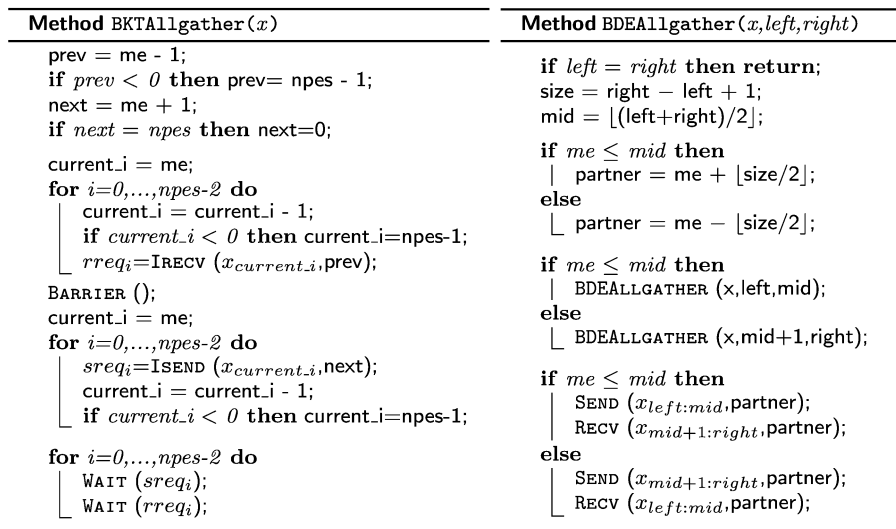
**Method** BKTAllgather($x$)

prev = me - 1;
**if** $prev < 0$ **then** prev= npes - 1;
next = me + 1;
**if** $next = npes$ **then** next=0;

current_i = me;
**for** $i$=0,...,npes-2 **do**
current_i = current_i - 1;
**if** $current\_i < 0$ **then** current_i=npes-1;
$rreq_i$=IRECV ($x_{current\_i}$,prev);

BARRIER ();
current_i = me;
**for** $i$=0,...,npes-2 **do**
$sreq_i$=ISEND ($x_{current\_i}$,next);
current_i = current_i - 1;
**if** $current\_i < 0$ **then** current_i=npes-1;

**for** $i$=0,...,npes-2 **do**
WAIT ($sreq_i$);
WAIT ($rreq_i$);

**Method** BDEAllgather($x$,$left$,$right$)

**if** $left = right$ **then return**;
size = right − left + 1;
mid = $\lfloor$(left+right)/2$\rfloor$;

**if** $me \leq mid$ **then**
partner = me + $\lfloor$size/2$\rfloor$;
**else**
partner = me − $\lfloor$size/2$\rfloor$;

**if** $me \leq mid$ **then**
BDEALLGATHER (x,left,mid);
**else**
BDEALLGATHER (x,mid+1,right);

**if** $me \leq mid$ **then**
SEND ($x_{left:mid}$,partner);
RECV ($x_{mid+1:right}$,partner);
**else**
SEND ($x_{mid+1:right}$,partner);
RECV ($x_{left:mid}$,partner);